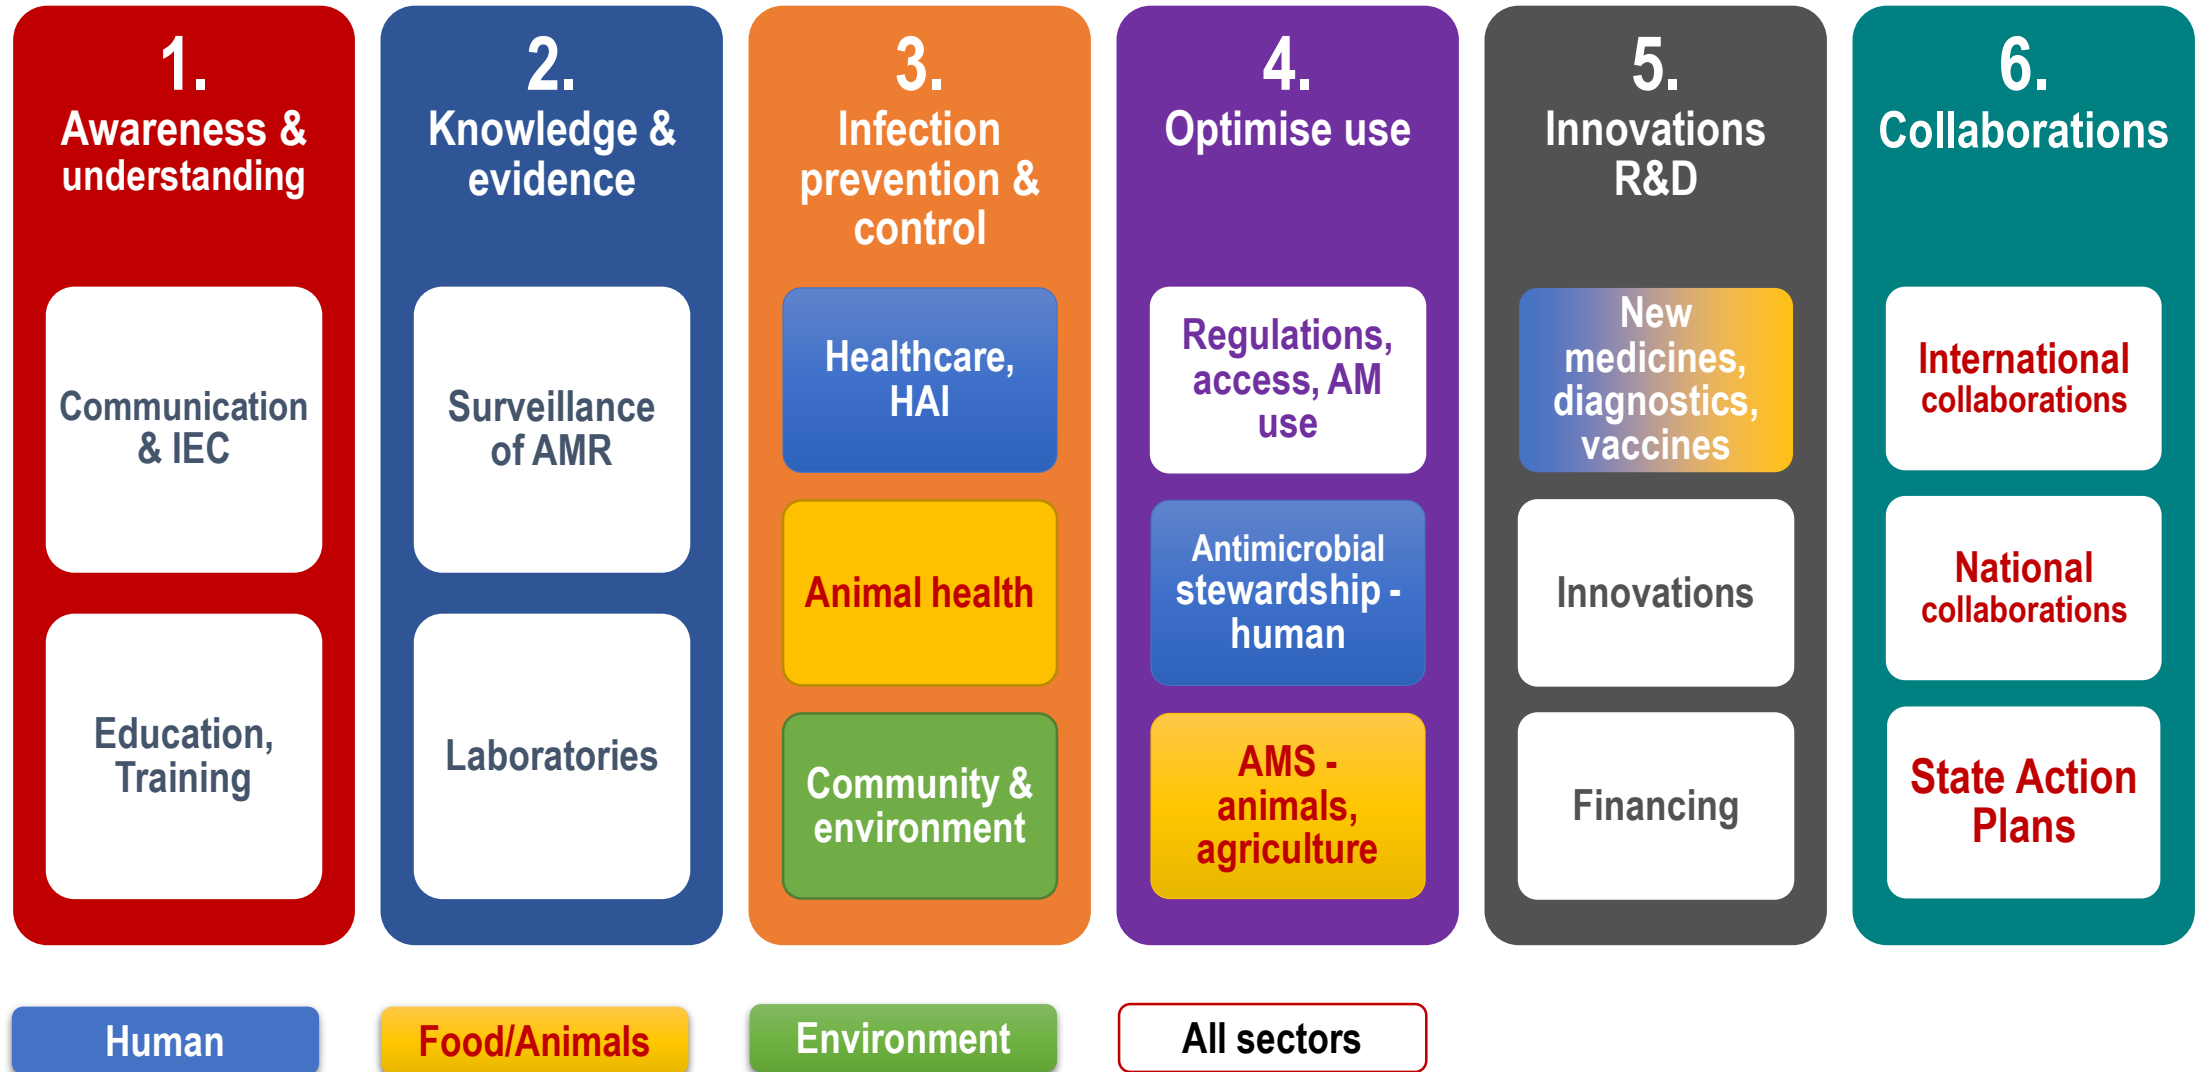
1.
Awareness & understanding

Communication & IEC

Education, Training

2.
Knowledge & evidence

Surveillance of AMR

Laboratories

3.
Infection prevention & control

Healthcare, HAI

Animal health

Community & environment

4.
Optimise use

Regulations, access, AM use

Antimicrobial stewardship - human

AMS - animals, agriculture

5.
Innovations R&D

New medicines, diagnostics, vaccines

Innovations

Financing

6.
Collaborations

International collaborations

National collaborations

State Action Plans

Human

Food/Animals

Environment

All sectors